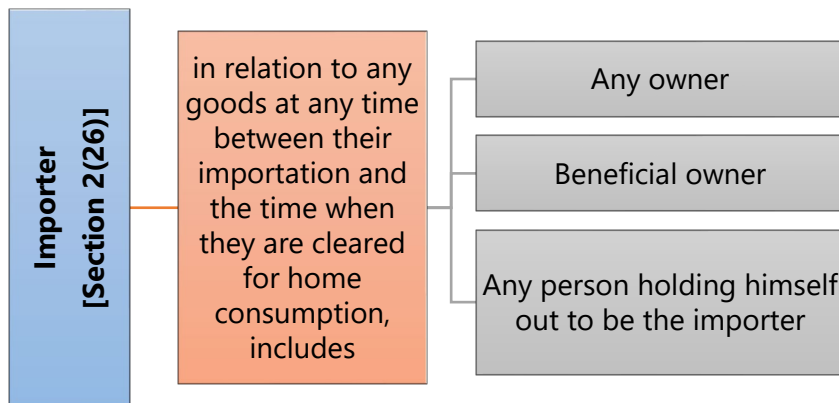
Importer
[Section 2(26)]

in relation to any goods at any time between their importation and the time when they are cleared for home consumption, includes

Any owner

Beneficial owner

Any person holding himself out to be the importer